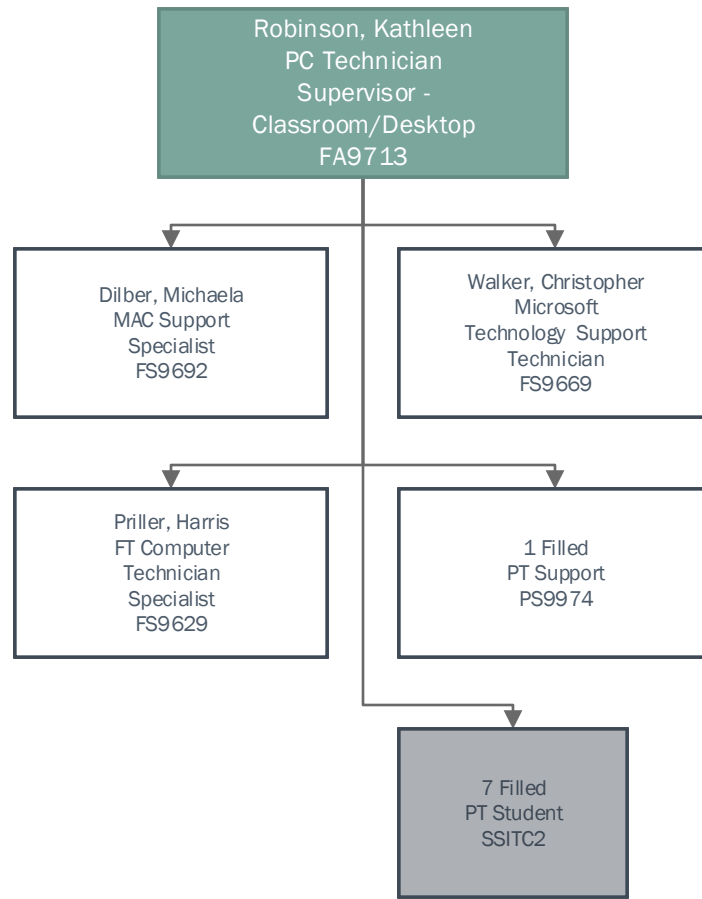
Robinson, Kathleen
PC Technician
Supervisor -
Classroom/Desktop
FA9713

Dilber, Michaela
MAC Support
Specialist
FS9692

Walker, Christopher
Microsoft
Technology Support
Technician
FS9669

Priller, Harris
FT Computer
Technician
Specialist
FS9629

1 Filled
PT Support
PS9974

7 Filled
PT Student
SSITC2